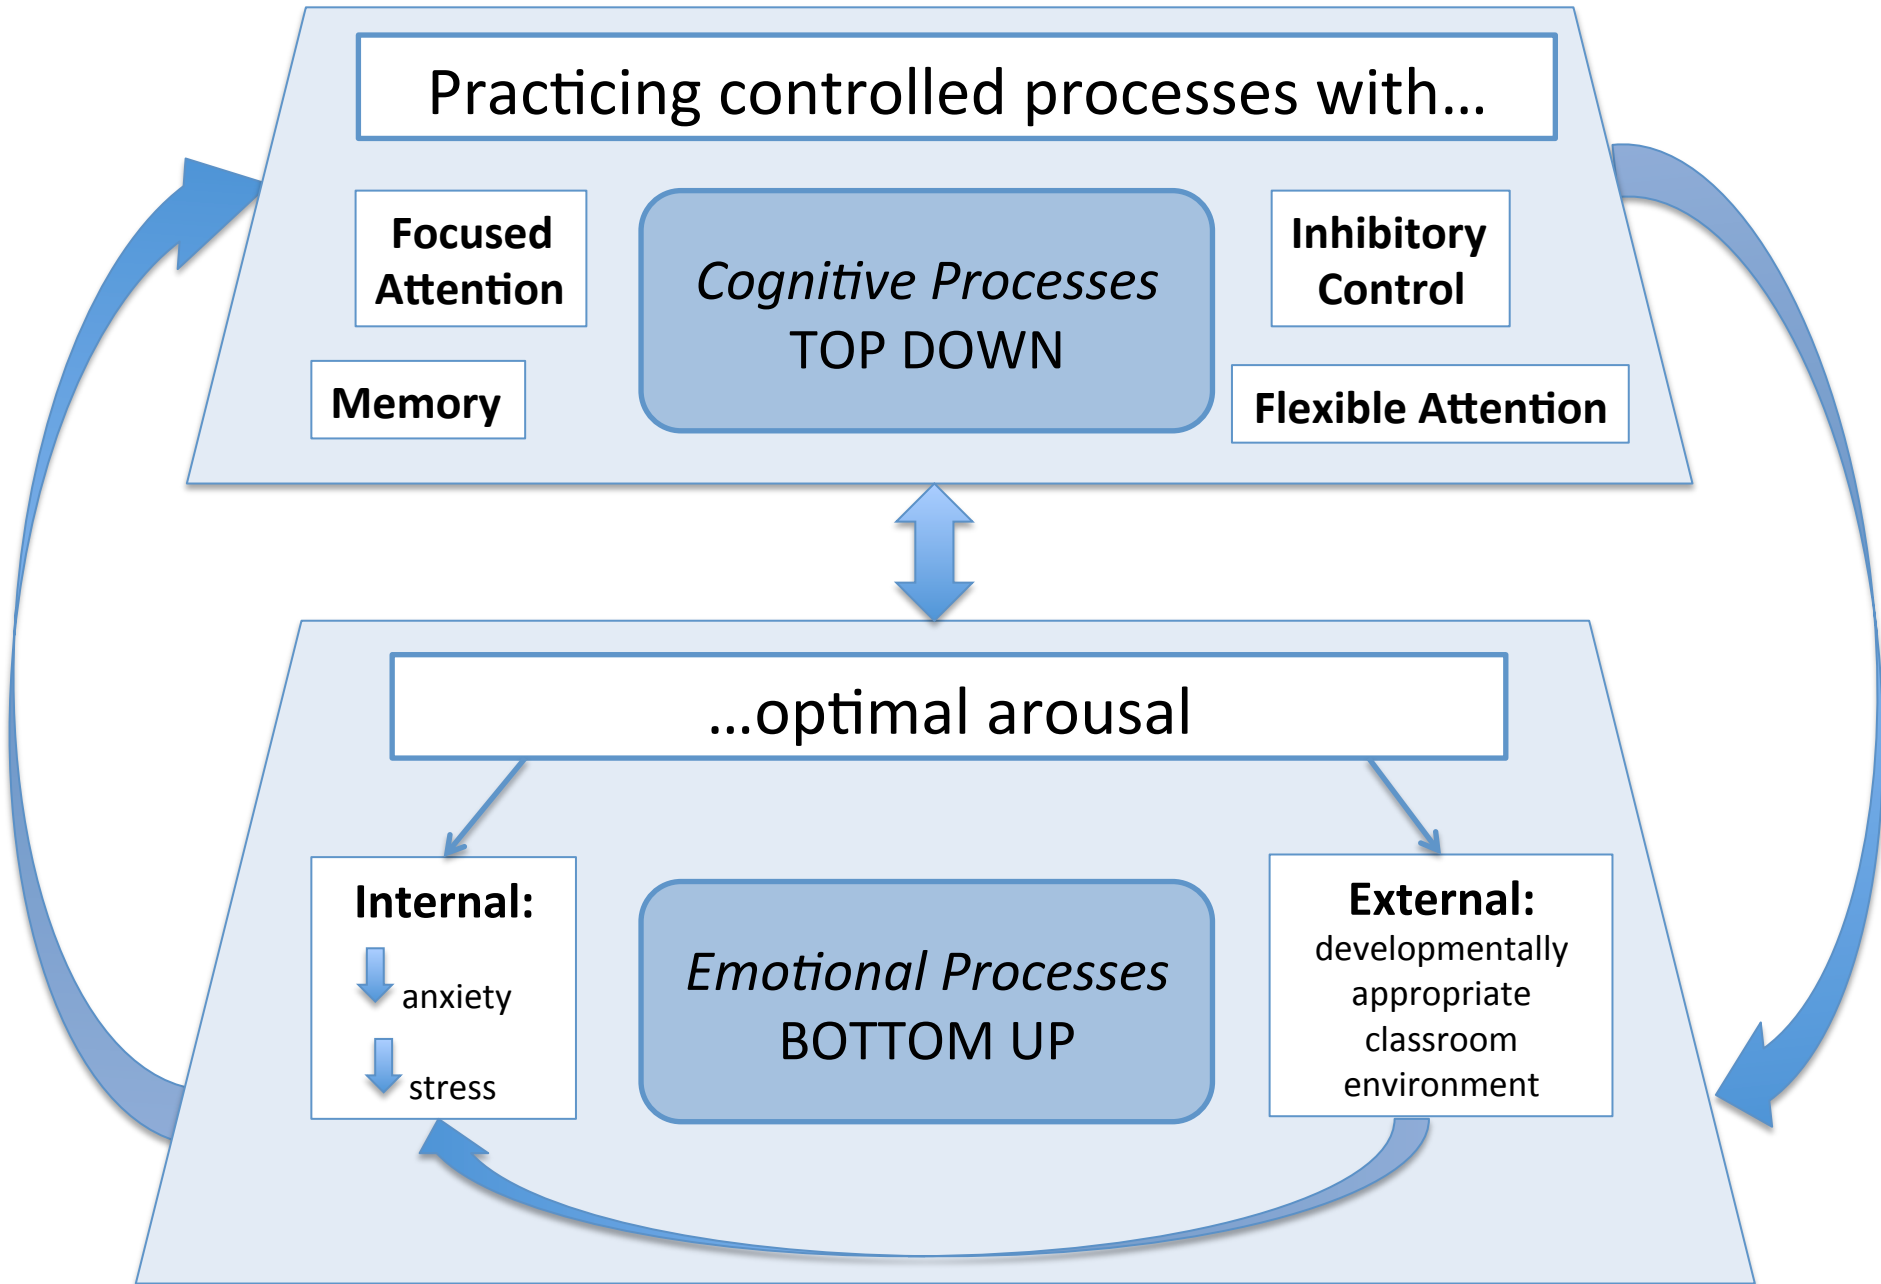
Practicing controlled processes with...

Focused Attention

Inhibitory Control

Cognitive Processes
TOP DOWN

Memory

Flexible Attention

...optimal arousal

Internal:
anxiety
stress

Emotional Processes
BOTTOM UP

External:
developmentally appropriate classroom environment